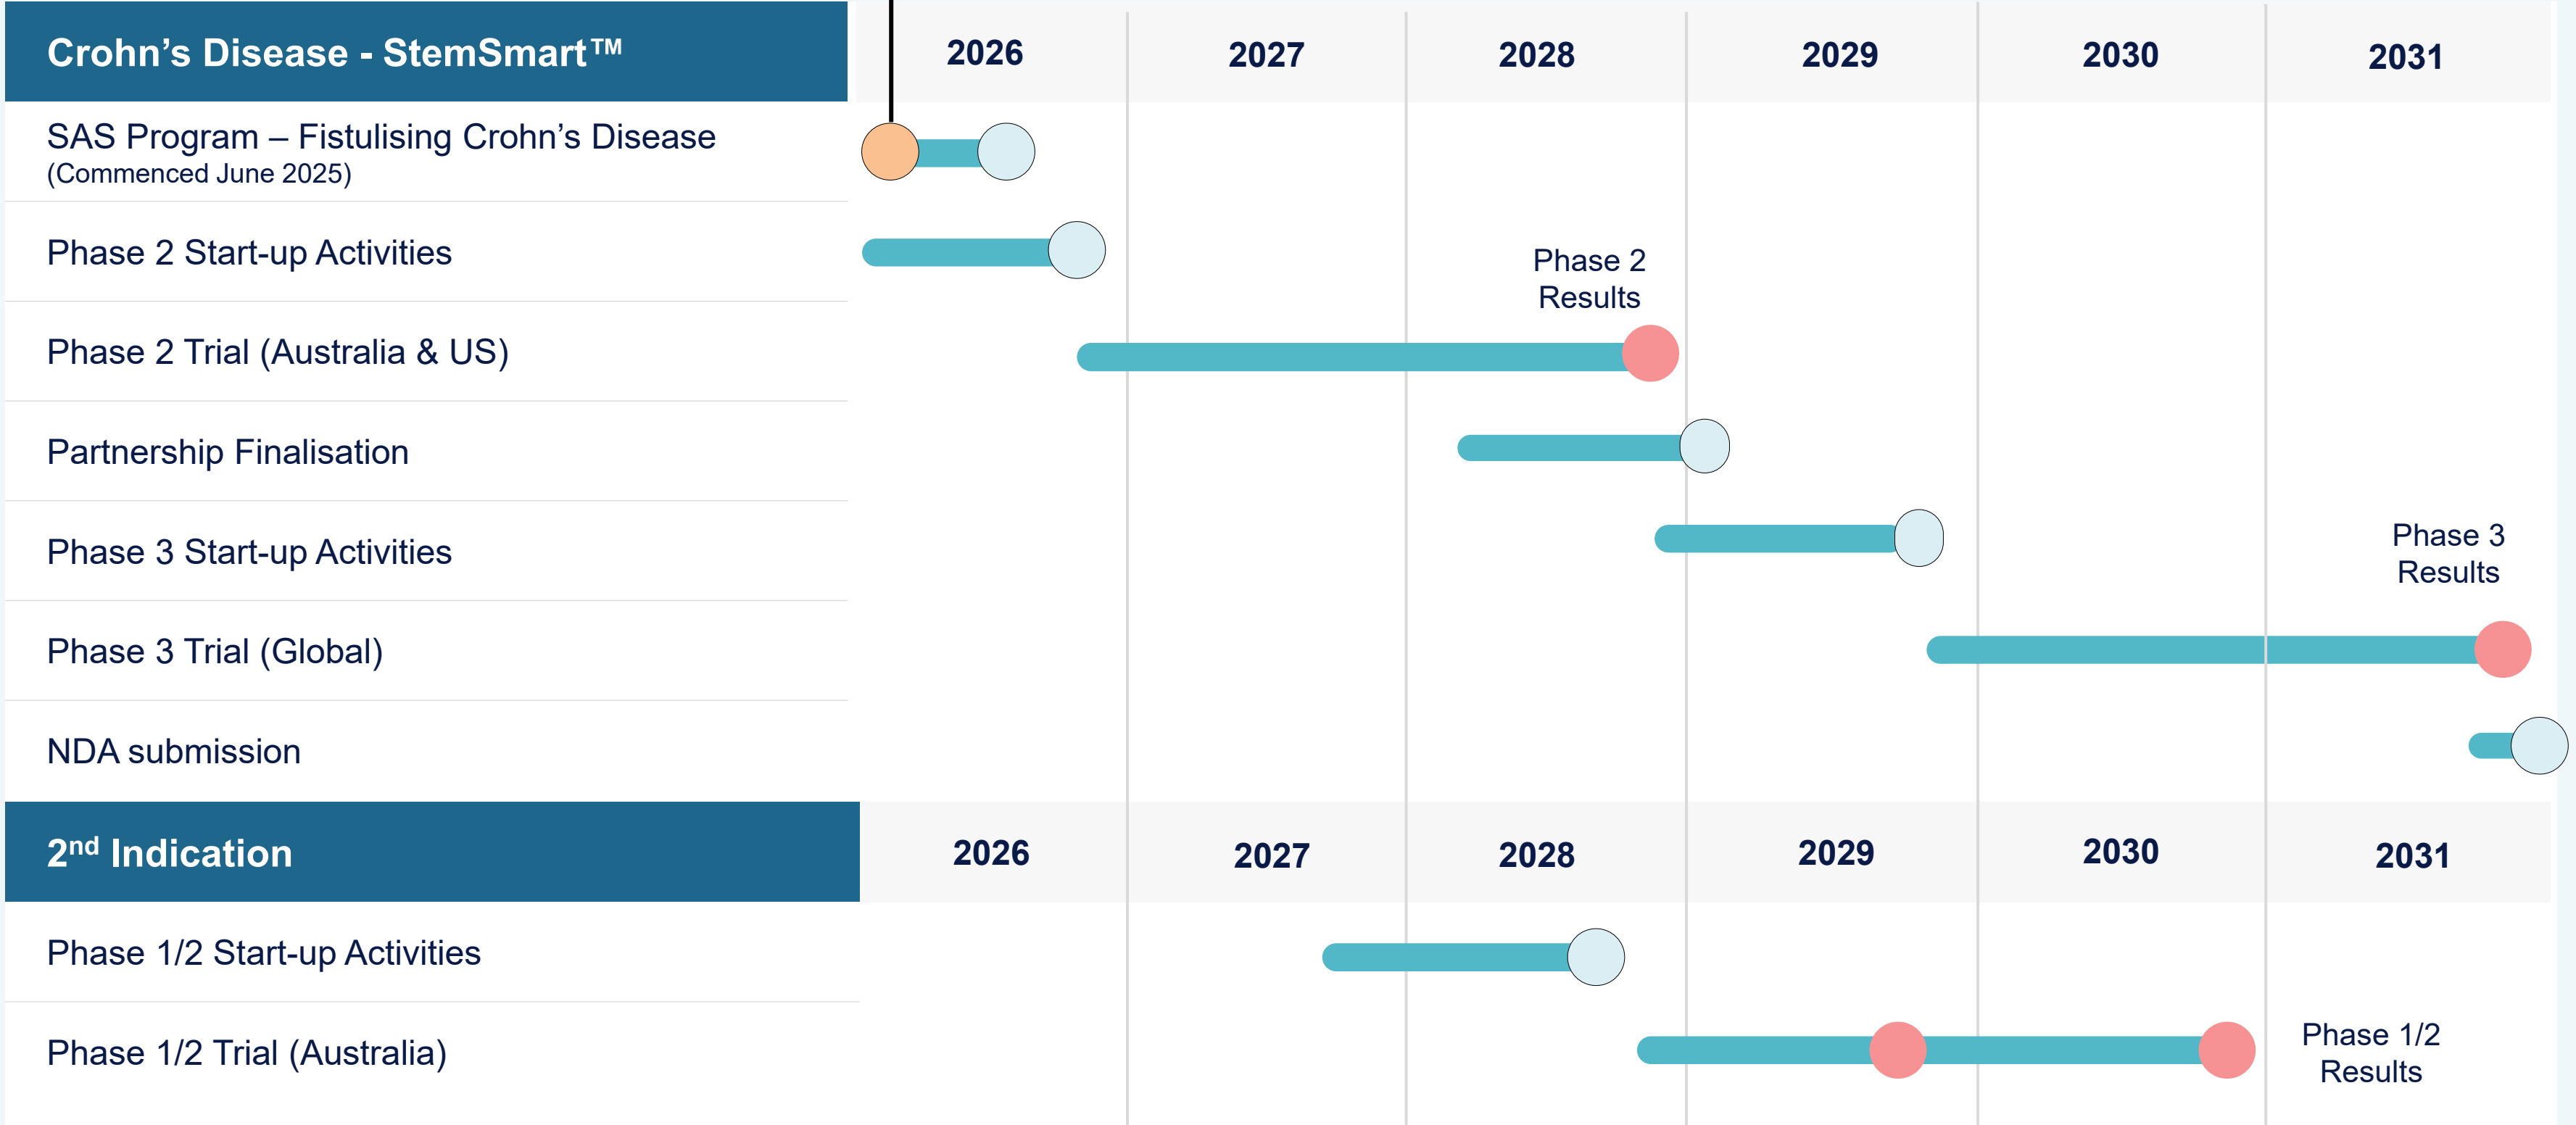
| Crohn’s Disease - StemSmart™ | 2026 | 2027 | 2028 | 2029 | 2030 | 2031 |
|---|---|---|---|---|---|---|
| SAS Program – Fistulising Crohn’s Disease (Commenced June 2025) | | | | | | |
| Phase 2 Start-up Activities | | | | | | |
| Phase 2 Trial (Australia & US) | | | Phase 2 Results | | | |
| Partnership Finalisation | | | | | | |
| Phase 3 Start-up Activities | | | | | | |
| Phase 3 Trial (Global) | | | | | | Phase 3 Results |
| NDA submission | | | | | | |

| 2nd Indication | 2026 | 2027 | 2028 | 2029 | 2030 | 2031 |
|---|---|---|---|---|---|---|
| Phase 1/2 Start-up Activities | | | | | | |
| Phase 1/2 Trial (Australia) | | | | | | Phase 1/2 Results |